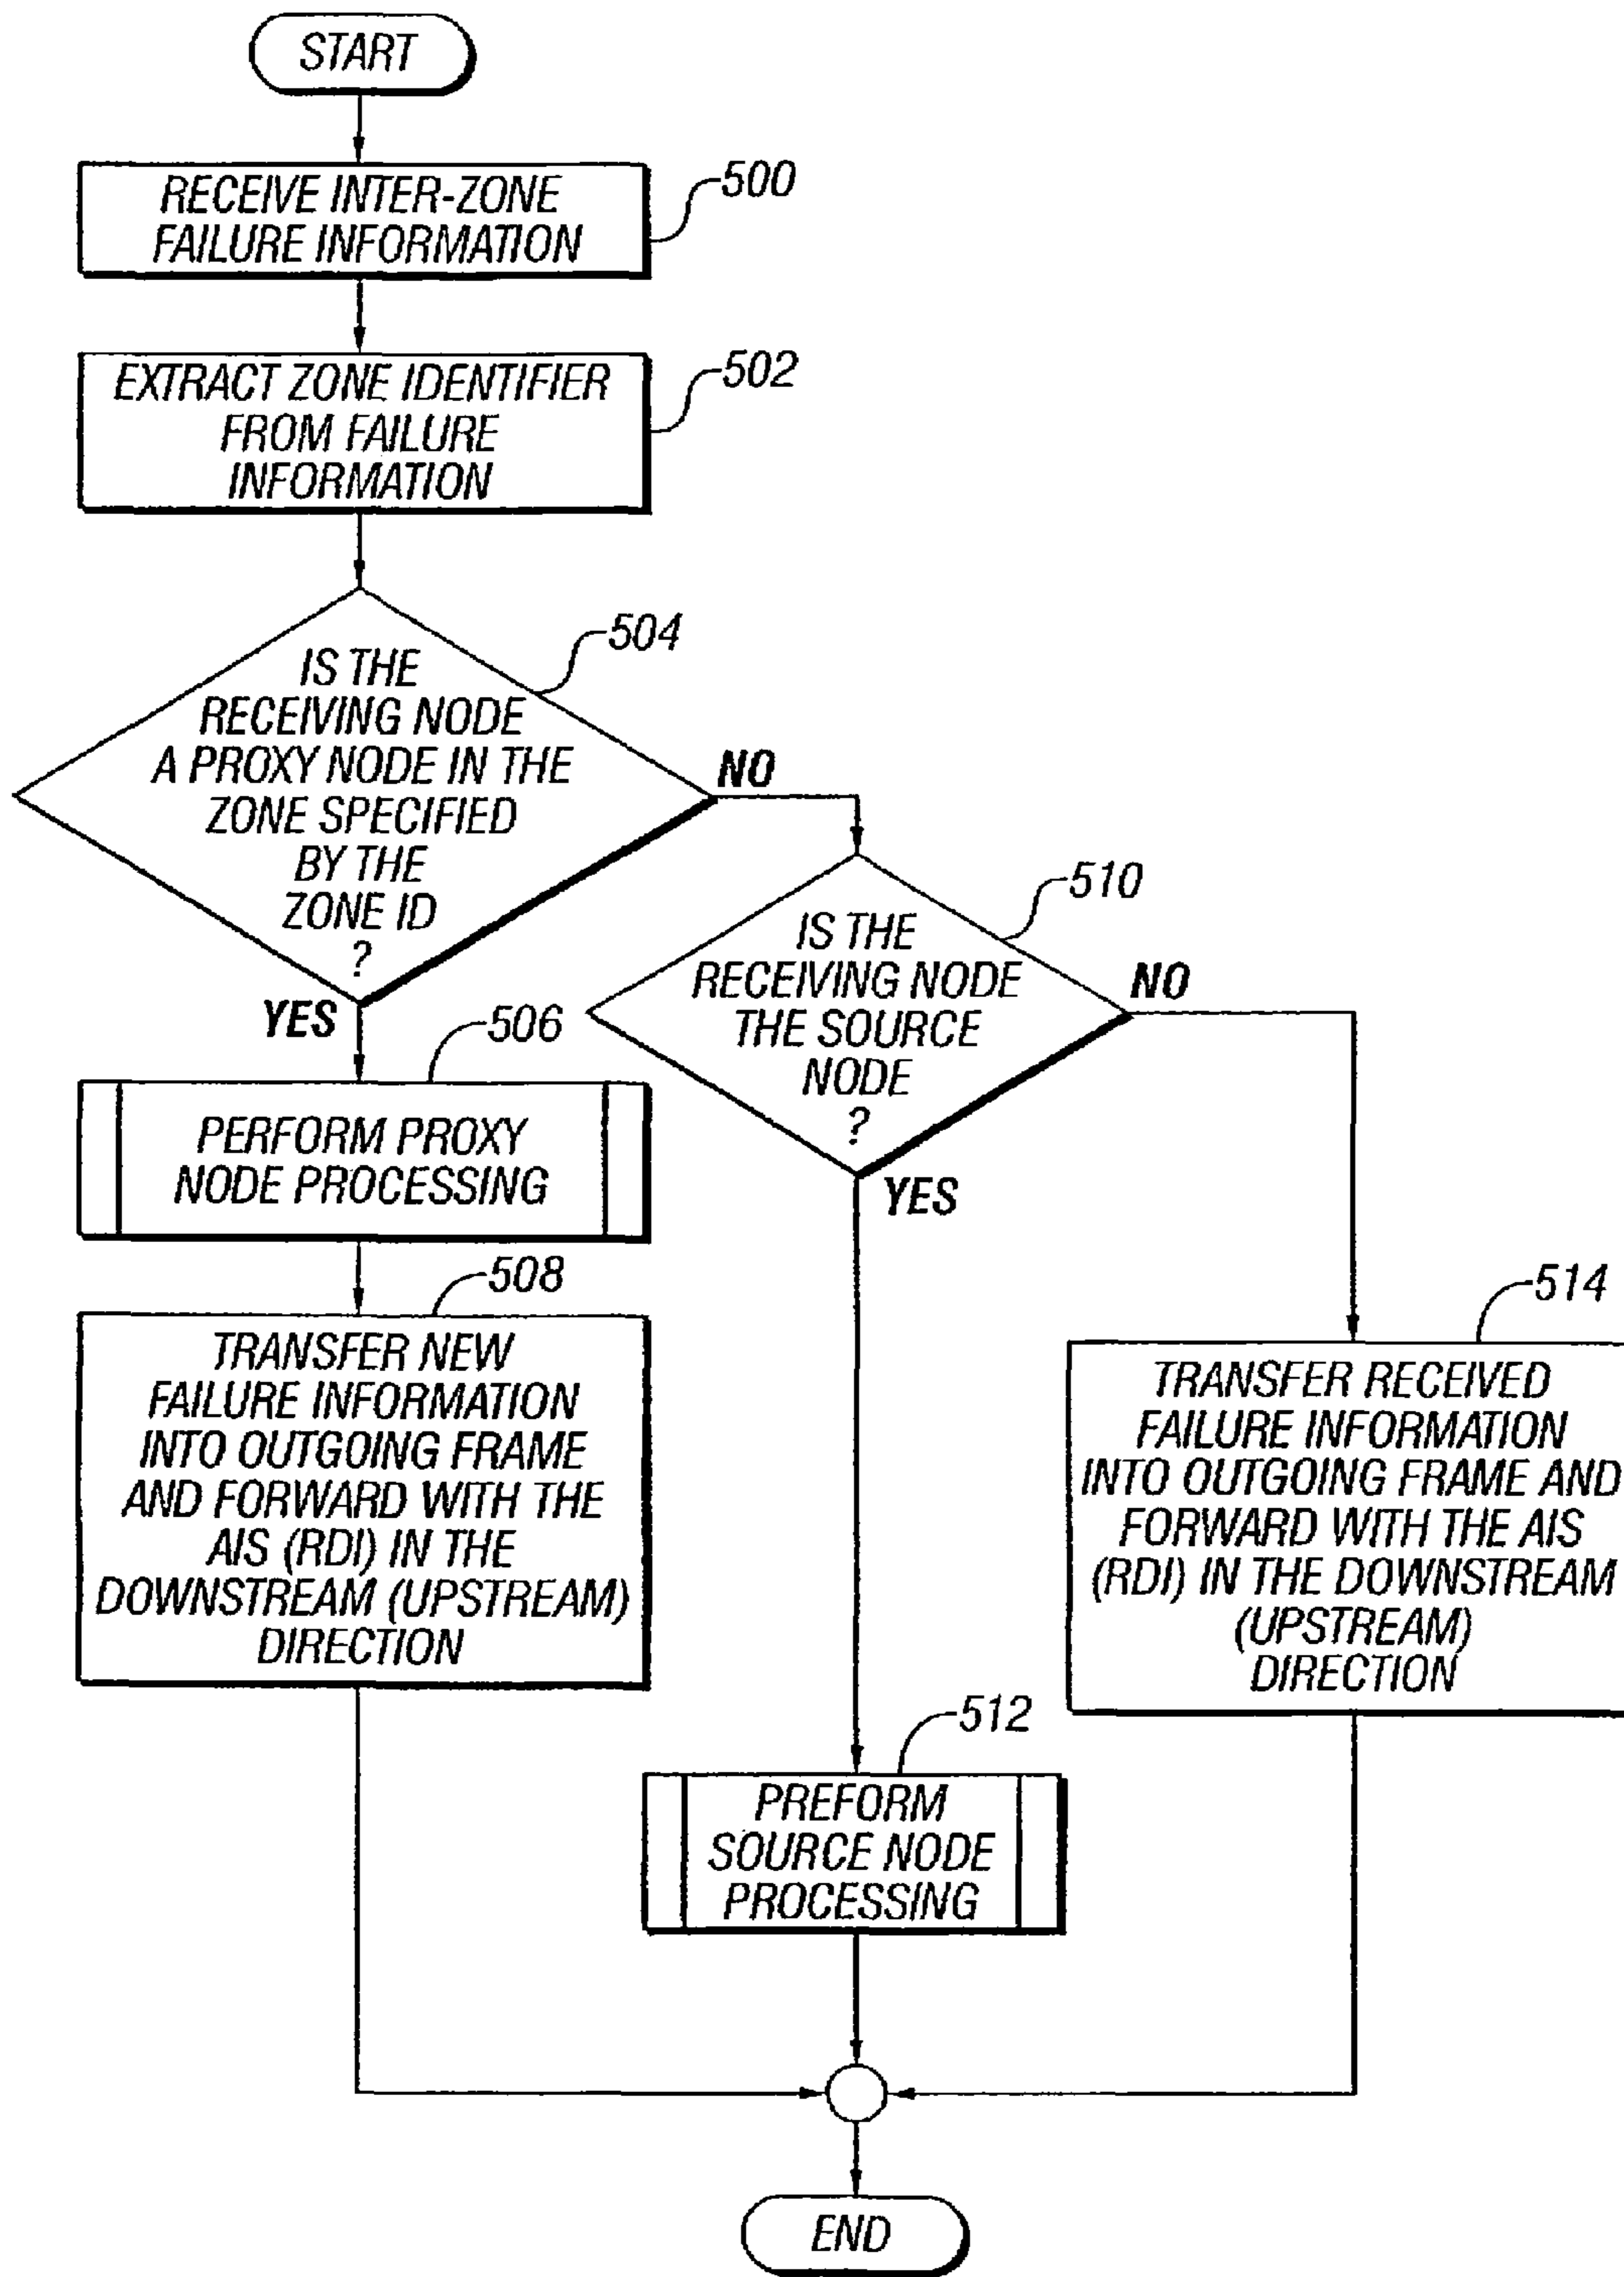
START

RECEIVE INTER-ZONE FAILURE INFORMATION

500

EXTRACT ZONE IDENTIFIER FROM FAILURE INFORMATION

502

504

IS THE RECEIVING NODE A PROXY NODE IN THE ZONE SPECIFIED BY THE ZONE ID ?

NO

YES

510

IS THE RECEIVING NODE THE SOURCE NODE ?

NO

YES

506

PERFORM PROXY NODE PROCESSING

508

TRANSFER NEW FAILURE INFORMATION INTO OUTGOING FRAME AND FORWARD WITH THE AIS (RDI) IN THE DOWNSTREAM (UPSTREAM) DIRECTION

514

TRANSFER RECEIVED FAILURE INFORMATION INTO OUTGOING FRAME AND FORWARD WITH THE AIS (RDI) IN THE DOWNSTREAM (UPSTREAM) DIRECTION

512

PREFORM SOURCE NODE PROCESSING

END